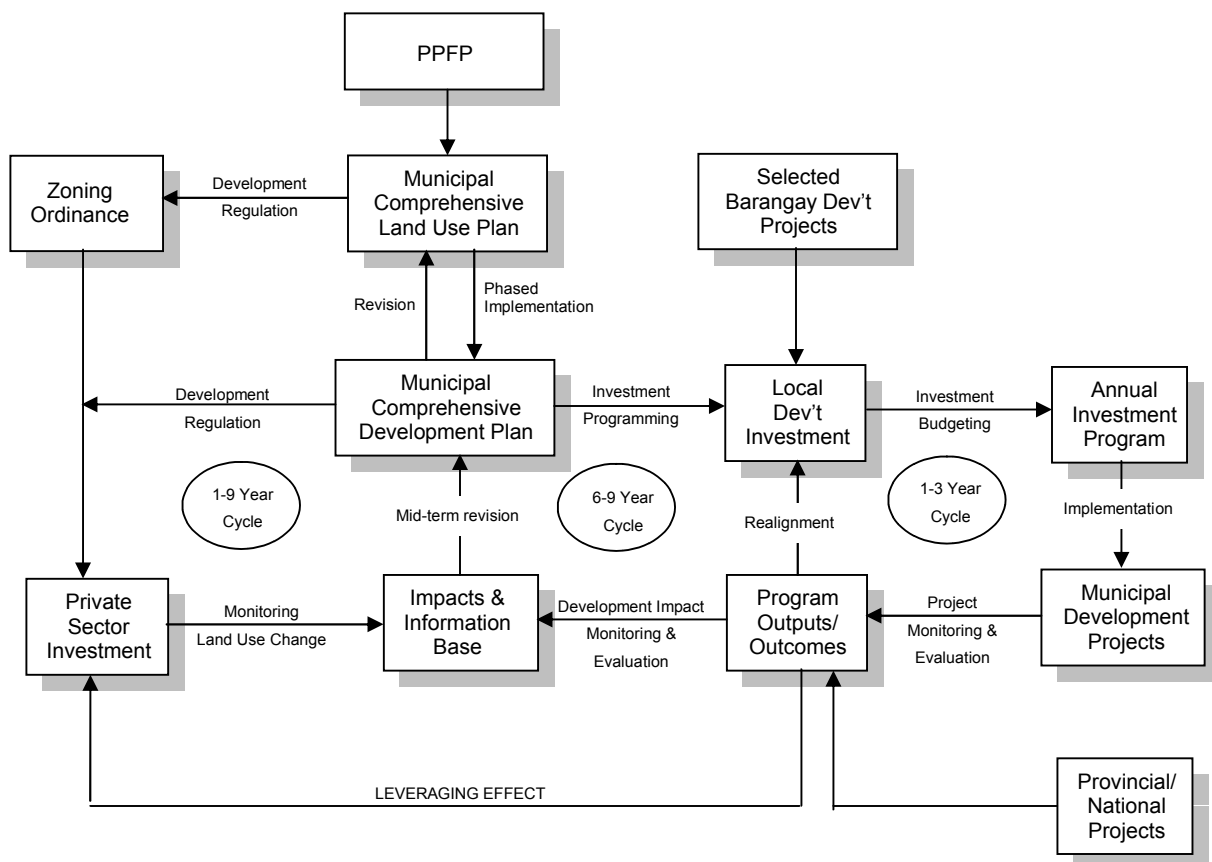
PPFP

Zoning Ordinance

Development Regulation

Municipal Comprehensive Land Use Plan

Selected Barangay Dev't Projects

Revision

Phased Implementation

Development Regulation

Municipal Comprehensive Development Plan

Investment Programming

Local Dev't Investment

Investment Budgeting

Annual Investment Program

1-9 Year Cycle

Mid-term revision

6-9 Year Cycle

Realignment

1-3 Year Cycle

Implementation

Private Sector Investment

Monitoring Land Use Change

Impacts & Information Base

Development Impact Monitoring & Evaluation

Program Outputs/ Outcomes

Project Monitoring & Evaluation

Municipal Development Projects

LEVERAGING EFFECT

Provincial/ National Projects